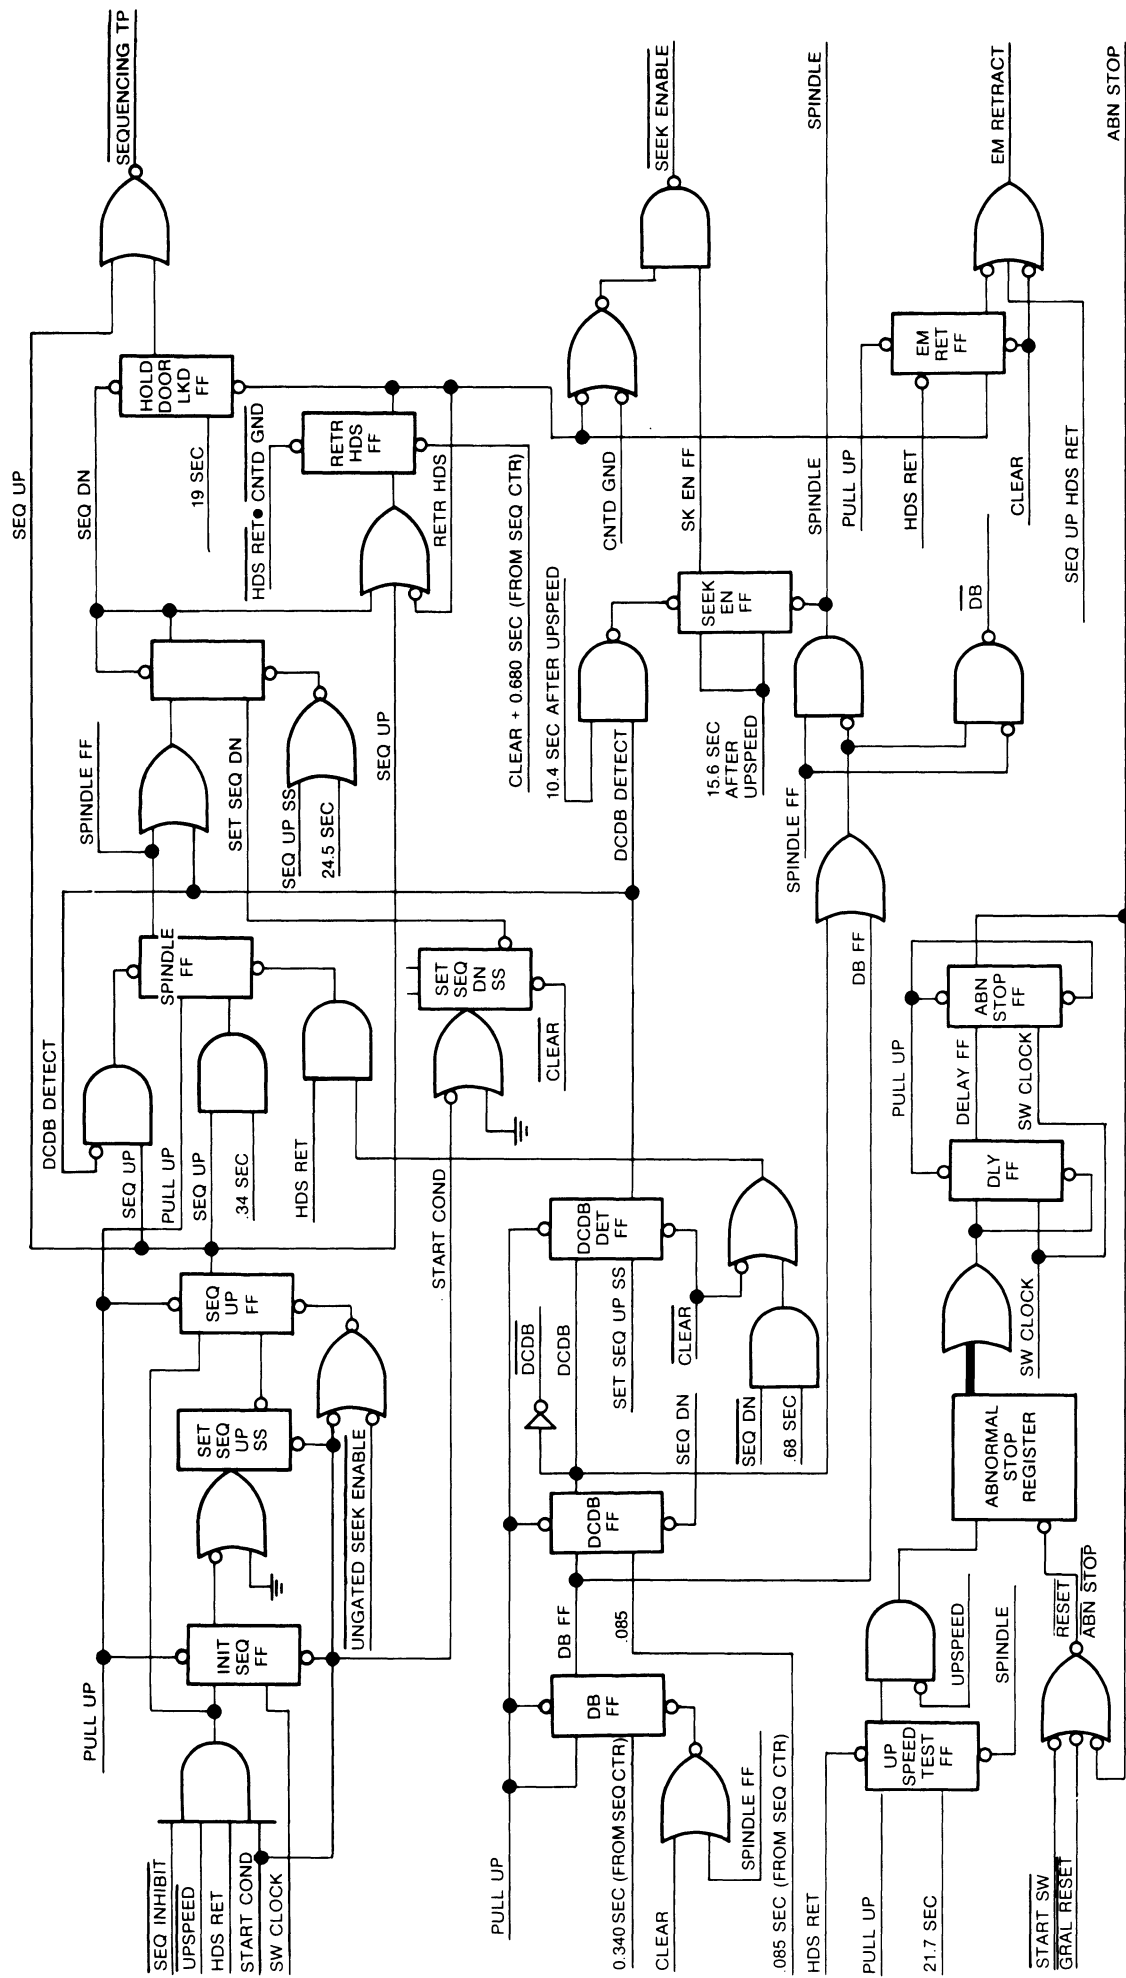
SEQUENCING TP
SEEK ENABLE
SPINDLE
EM RETRACT
ABN STOP
SEQ UP
HOLD DOOR LKD FF
19 SEC
RETR HDS FF
HDS RET ● CNTD GND
RETR HDS
(FROM SEQ CTR)
CNTD GND
SK EN FF
SPINDLE
PULL UP
EM RET FF
HDS RET
CLEAR
SEQ UP HDS RET
SEQ DN
CLEAR + 0.680 SEC
10.4 SEC AFTER UPSPEED
SEEK EN FF
DB
SPINDLE FF
SET SEQ DN
SEQ UP SS
24.5 SEC
SEQ UP
DCDB DETECT
15.6 SEC AFTER UPSPEED
SPINDLE FF
DB FF
DCDB DETECT
SPINDLE FF
SET SEQ DN SS
CLEAR
PULL UP
DELAY FF
SW CLOCK
ABN STOP FF
DLY FF
SEQ UP
PULL UP
SEQ UP
.34 SEC
HDS RET
START COND
DCDB DET FF
SEQ UP FF
SET SEQ UP SS
UNGATED SEEK ENABLE
DCDB
DCDB
SET SEQ UP SS
CLEAR
SEQ DN
SEQ DN
.68 SEC
SW CLOCK
ABNORMAL STOP REGISTER
DCDB FF
DB FF
.085
INIT SEQ FF
PULL UP
DB FF
UPSPEED
SPINDLE
RESET
ABN STOP
UP SPEED TEST FF
SEQ INHIBIT
UPSPEED
HDS RET
START COND
SW CLOCK
PULL UP
0.340 SEC (FROM SEQ CTR)
CLEAR
SPINDLE FF
085 SEC (FROM SEQ CTR)
HDS RET
PULL UP
21.7 SEC
START SW
GRAL RESET